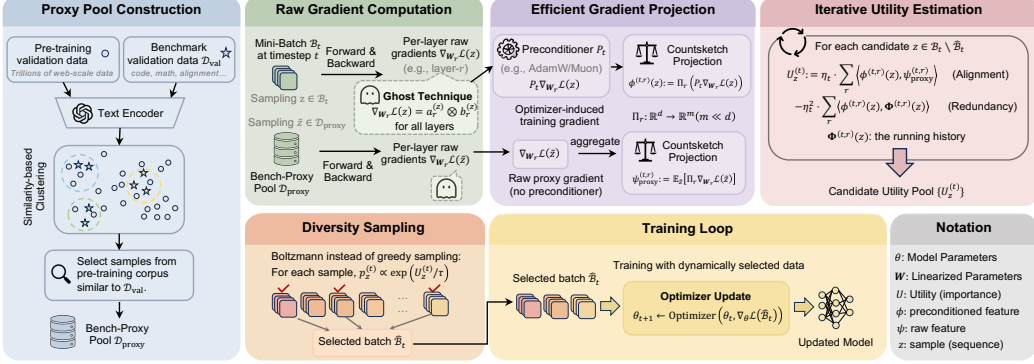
Proxy Pool Construction

Pre-training validation data
Trillions of web-scale data

Benchmark validation data $\mathcal{D}_{\text{val}}$
code, math, alignment...

Text Encoder

Similarity-based Clustering

Select samples from pre-training corpus similar to $\mathcal{D}_{\text{val}}$.

Bench-Proxy Pool $\mathcal{D}_{\text{proxy}}$

Raw Gradient Computation

Mini-Batch $\mathcal{B}_t$ at timestep $t$

Forward & Backward

Per-layer raw gradients $\nabla_{W_r}\mathcal{L}(z)$
(e.g., layer-$r$)

Sampling $z \in \mathcal{B}_t$

Ghost Technique
$\nabla_{W_r}\mathcal{L}(z) = a_r^{(z)} \otimes b_r^{(z)}$
for all layers

Sampling $\tilde{z} \in \mathcal{D}_{\text{proxy}}$

Bench-Proxy Pool $\mathcal{D}_{\text{proxy}}$

Forward & Backward

Per-layer raw gradients $\nabla_{W_r}\mathcal{L}(\tilde{z})$

Efficient Gradient Projection

Preconditioner $P_t$
(e.g., AdamW/Muon)
$P_t\nabla_{W_r}\mathcal{L}(z)$

Countsketch Projection
$\phi^{(t,r)}(z) := \Pi_r\left(P_t\nabla_{W_r}\mathcal{L}(z)\right)$

Optimizer-induced training gradient

$\Pi_r: \mathbb{R}^d \to \mathbb{R}^m (m \ll d)$

$\nabla_{W_r}\mathcal{L}(\tilde{z})$

aggregate

Countsketch Projection
$\psi_{\text{proxy}}^{(t,r)} := \mathbb{E}_{\tilde{z}}\left[\Pi_r\nabla_{W_r}\mathcal{L}(\tilde{z})\right]$

Raw proxy gradient (no preconditioner)

Iterative Utility Estimation

For each candidate $z \in \mathcal{B}_t \setminus \hat{\mathcal{B}}_t$

$U_z^{(t)} := \eta_t \cdot \sum_r \left\langle \phi^{(t,r)}(z), \psi_{\text{proxy}}^{(t,r)} \right\rangle$ (Alignment)

$-\eta_t^2 \cdot \sum_r \left\langle \phi^{(t,r)}(z), \Phi^{(t,r)}(z) \right\rangle$ (Redundancy)

$\Phi^{(t,r)}(z)$: the running history

Candidate Utility Pool $\{U_z^{(t)}\}$

Diversity Sampling

Boltzmann instead of greedy sampling:
For each sample, $p_z^{(t)} \propto \exp\left(U_z^{(t)}/\tau\right)$

...

Selected batch $\hat{\mathcal{B}}_t$

Training Loop

Selected batch $\hat{\mathcal{B}}_t$

Training with dynamically selected data

Optimizer Update
$\theta_{t+1} \leftarrow \text{Optimizer}\left(\theta_t, \nabla_\theta\mathcal{L}(\hat{\mathcal{B}}_t)\right)$

Updated Model

Notation

$\theta$: Model Parameters
$W$: Linearized Parameters
$U$: Utility (importance)
$\phi$: preconditioned feature
$\psi$: raw feature
$z$: sample (sequence)